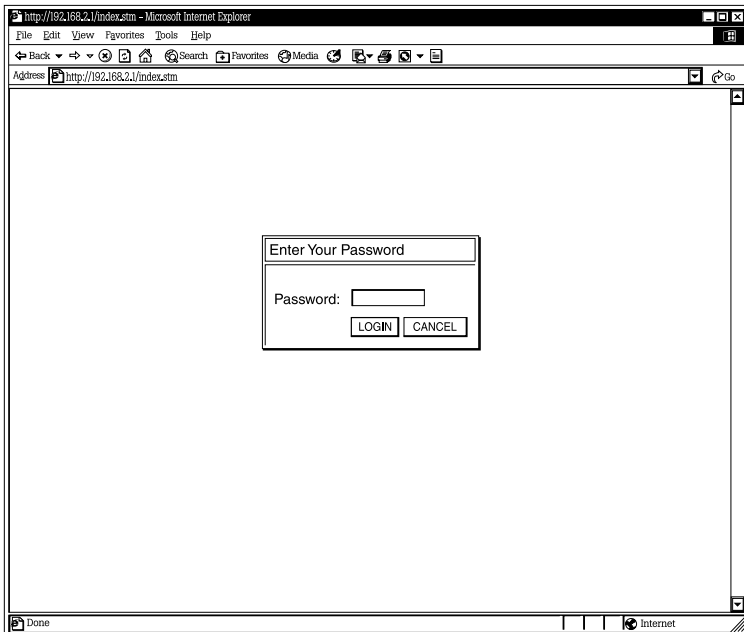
http://192.168.2.1/index.stm - Microsoft Internet Explorer

File Edit View Favorites Tools Help

Back Search Favorites Media

Address http://192.168.2.1/index.stm Go

Enter Your Password

Password:

LOGIN CANCEL

Done

Internet